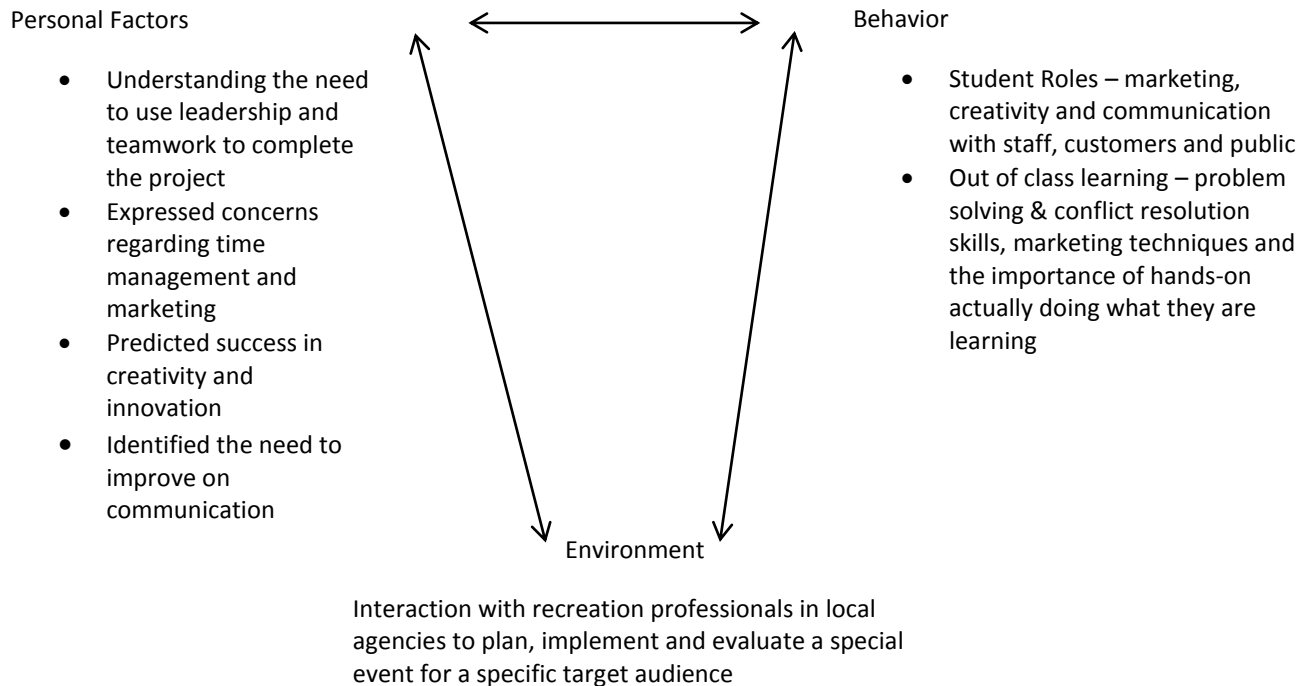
Personal Factors

- Understanding the need to use leadership and teamwork to complete the project
- Expressed concerns regarding time management and marketing
- Predicted success in creativity and innovation
- Identified the need to improve on communication

Behavior

- Student Roles – marketing, creativity and communication with staff, customers and public
- Out of class learning – problem solving & conflict resolution skills, marketing techniques and the importance of hands-on actually doing what they are learning

Environment

Interaction with recreation professionals in local agencies to plan, implement and evaluate a special event for a specific target audience